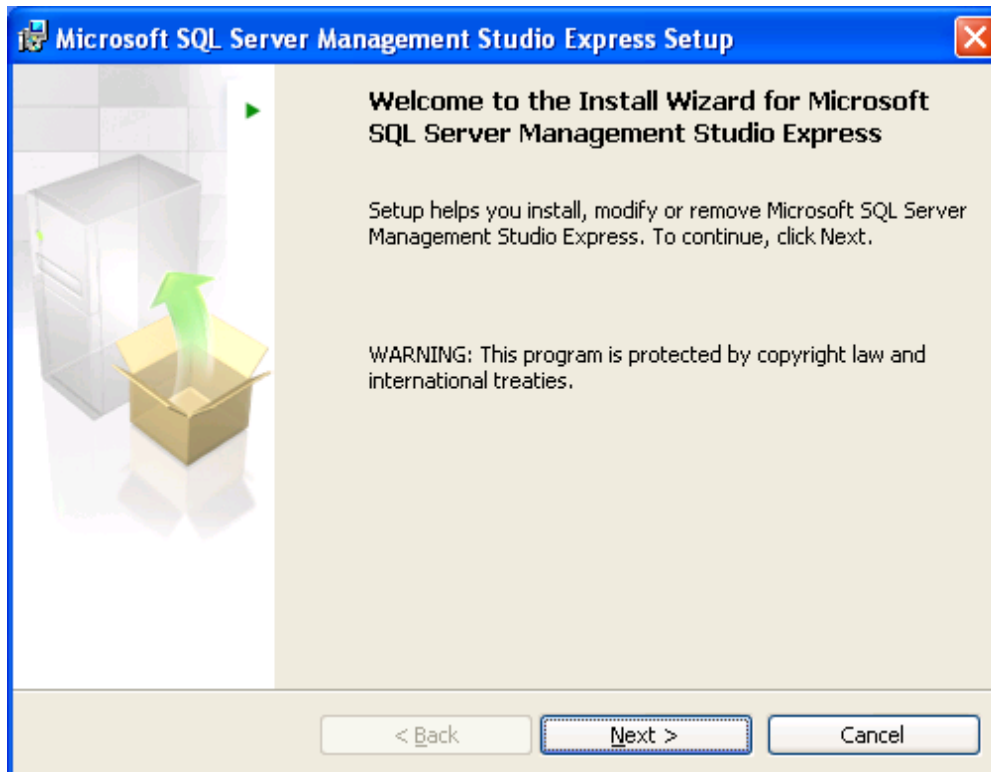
Microsoft SQL Server Management Studio Express Setup

Welcome to the Install Wizard for Microsoft SQL Server Management Studio Express

Setup helps you install, modify or remove Microsoft SQL Server Management Studio Express. To continue, click Next.

WARNING: This program is protected by copyright law and international treaties.

< Back

Next >

Cancel